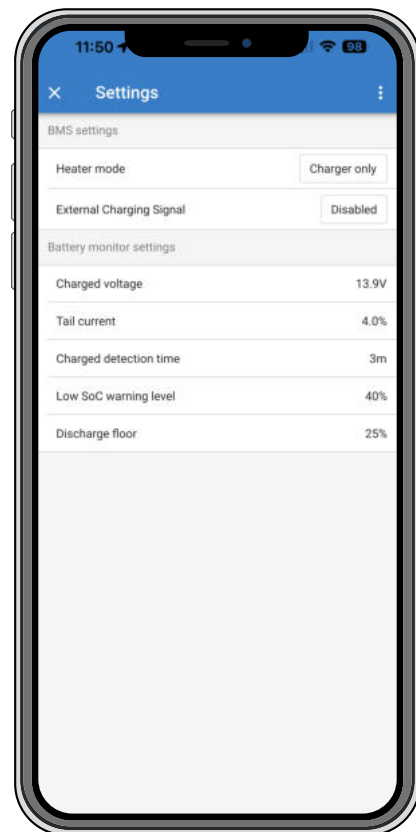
11:50

98

×

Settings

⋮

BMS settings

Heater mode

Charger only

External Charging Signal

Disabled

Battery monitor settings

Charged voltage

13.9V

Tail current

4.0%

Charged detection time

3m

Low SoC warning level

40%

Discharge floor

25%